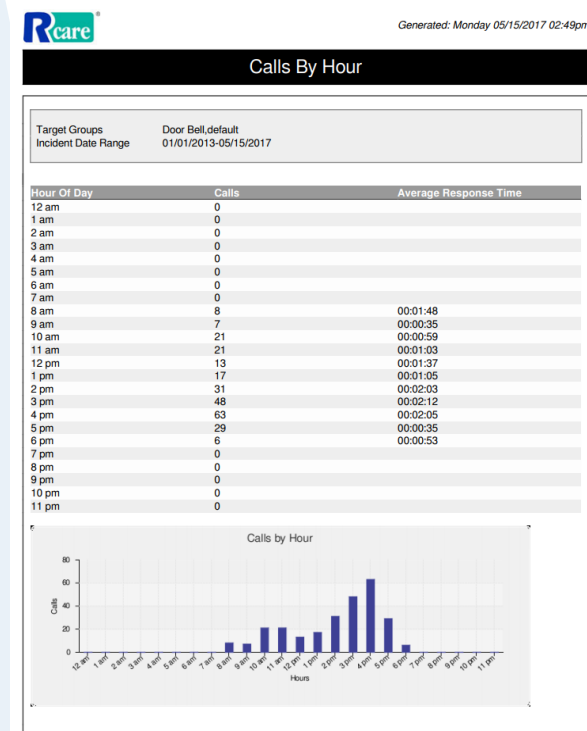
Rcare®

Generated: Monday 05/15/2017 02:49pm

Calls By Hour

Target Groups Door Bell,default
Incident Date Range 01/01/2013-05/15/2017

| Hour Of Day | Calls | Average Response Time |
|---|---|---|
| 12 am | 0 | |
| 1 am | 0 | |
| 2 am | 0 | |
| 3 am | 0 | |
| 4 am | 0 | |
| 5 am | 0 | |
| 6 am | 0 | |
| 7 am | 0 | |
| 8 am | 8 | 00:01:48 |
| 9 am | 7 | 00:00:35 |
| 10 am | 21 | 00:00:59 |
| 11 am | 21 | 00:01:03 |
| 12 pm | 13 | 00:01:37 |
| 1 pm | 17 | 00:01:05 |
| 2 pm | 31 | 00:02:03 |
| 3 pm | 48 | 00:02:12 |
| 4 pm | 63 | 00:02:05 |
| 5 pm | 29 | 00:00:35 |
| 6 pm | 6 | 00:00:53 |
| 7 pm | 0 | |
| 8 pm | 0 | |
| 9 pm | 0 | |
| 10 pm | 0 | |
| 11 pm | 0 | |

Calls by Hour

80
60
40
20
0
Calls

12 am 1 am 2 am 3 am 4 am 5 am 6 am 7 am 8 am 9 am 10 am 11 am 12 pm 1 pm 2 pm 3 pm 4 pm 5 pm 6 pm 7 pm 8 pm 9 pm 10 pm 11 pm
Hours